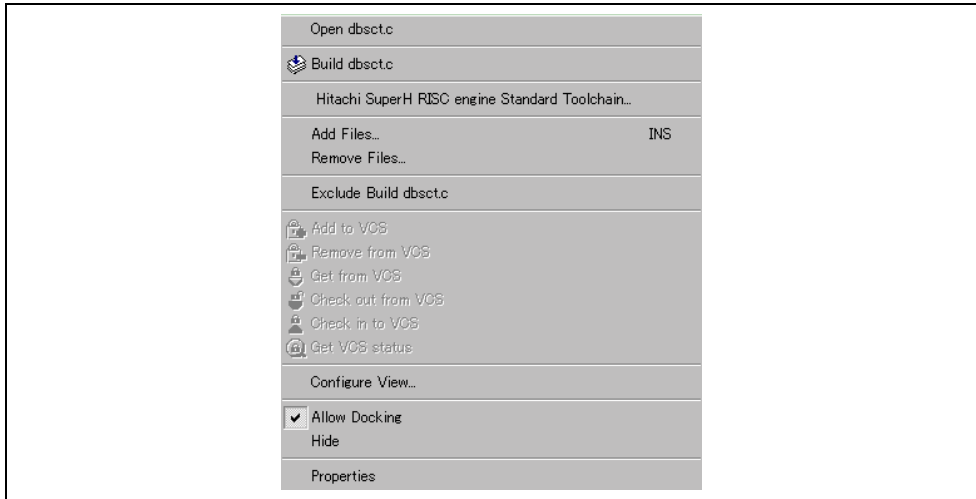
Open dbsct.c

Build dbsct.c

Hitachi SuperH RISC engine Standard Toolchain...

Add Files... INS
Remove Files...

Exclude Build dbsct.c

Add to VCS
Remove from VCS
Get from VCS
Check out from VCS
Check in to VCS
Get VCS status

Configure View...

Allow Docking
Hide

Properties